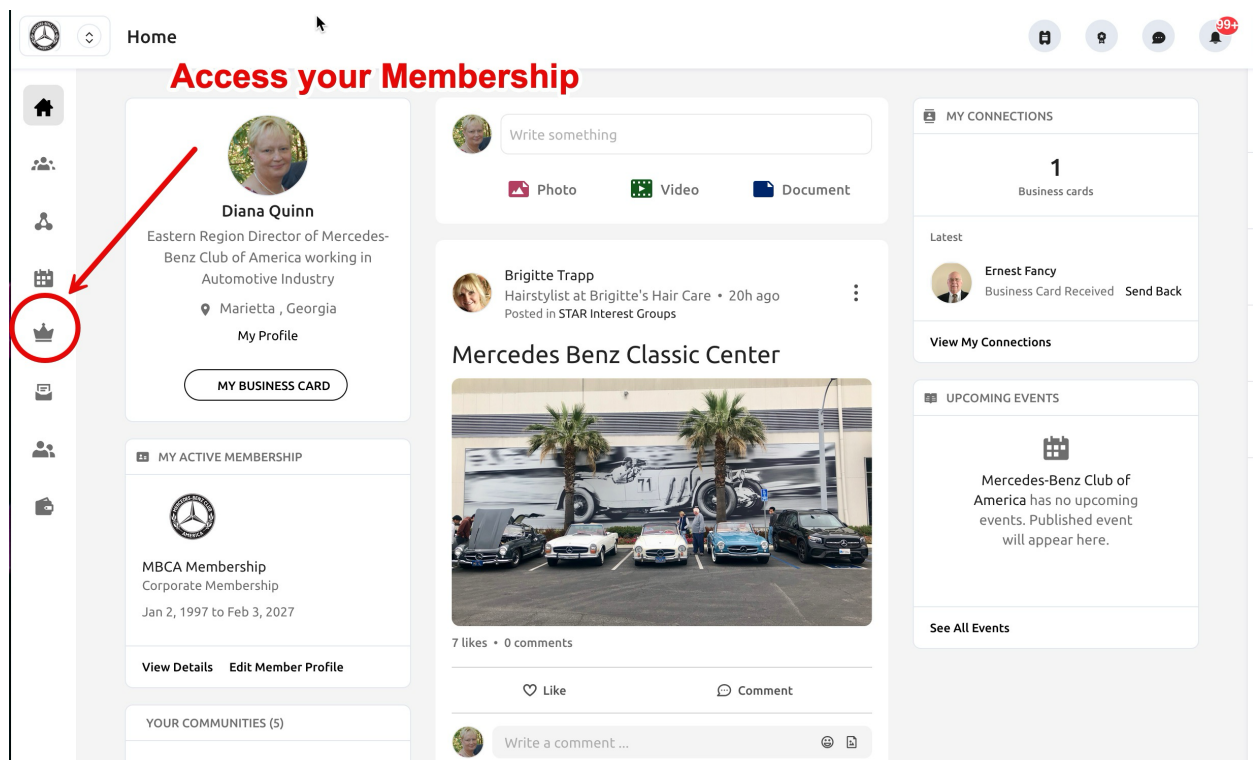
Home

99+

Access your Membership

Diana Quinn

Eastern Region Director of Mercedes-Benz Club of America working in Automotive Industry

Marietta , Georgia

My Profile

MY BUSINESS CARD

MY ACTIVE MEMBERSHIP

MBCA Membership

Corporate Membership

Jan 2, 1997 to Feb 3, 2027

View Details Edit Member Profile

YOUR COMMUNITIES (5)

Write something

Photo Video Document

Brigitte Trapp

Hairstylist at Brigitte's Hair Care • 20h ago

Posted in STAR Interest Groups

Mercedes Benz Classic Center

7 likes • 0 comments

Like Comment

Write a comment ...

MY CONNECTIONS

1

Business cards

Latest

Ernest Fancy

Business Card Received Send Back

View My Connections

UPCOMING EVENTS

Mercedes-Benz Club of America has no upcoming events. Published event will appear here.

See All Events